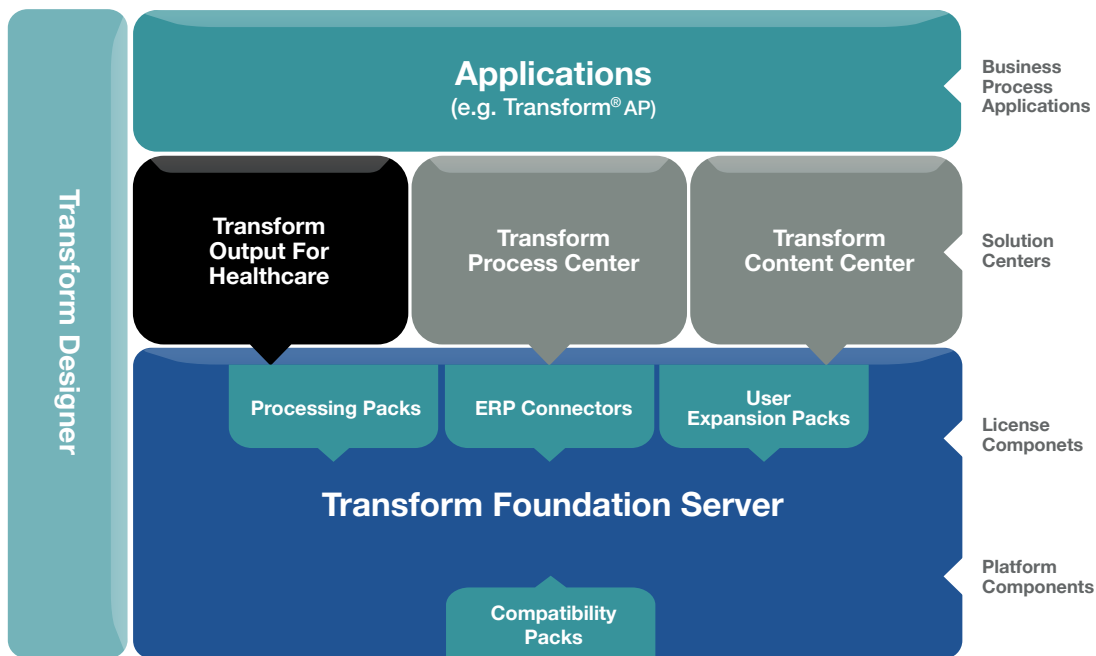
Transform Designer

Applications
(e.g. Transform® AP)

Business Process Applications

Transform Output For Healthcare

Transform Process Center

Transform Content Center

Solution Centers

Processing Packs

ERP Connectors

User Expansion Packs

License Componets

Transform Foundation Server

Platform Components

Compatibility Packs